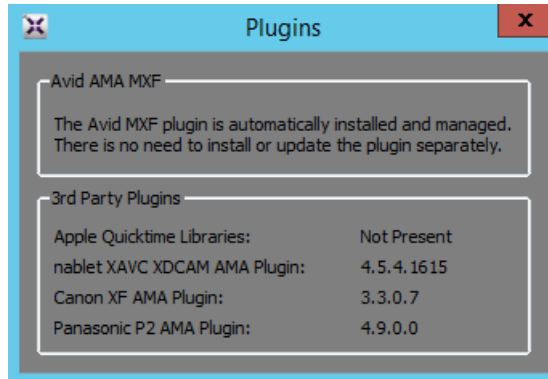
Plugins

x

Avid AMA MXF

The Avid MXF plugin is automatically installed and managed. There is no need to install or update the plugin separately.

3rd Party Plugins

| | |
|---|---|
| Apple Quicktime Libraries: | Not Present |
| nablet XAVC XDCAM AMA Plugin: | 4.5.4.1615 |
| Canon XF AMA Plugin: | 3.3.0.7 |
| Panasonic P2 AMA Plugin: | 4.9.0.0 |